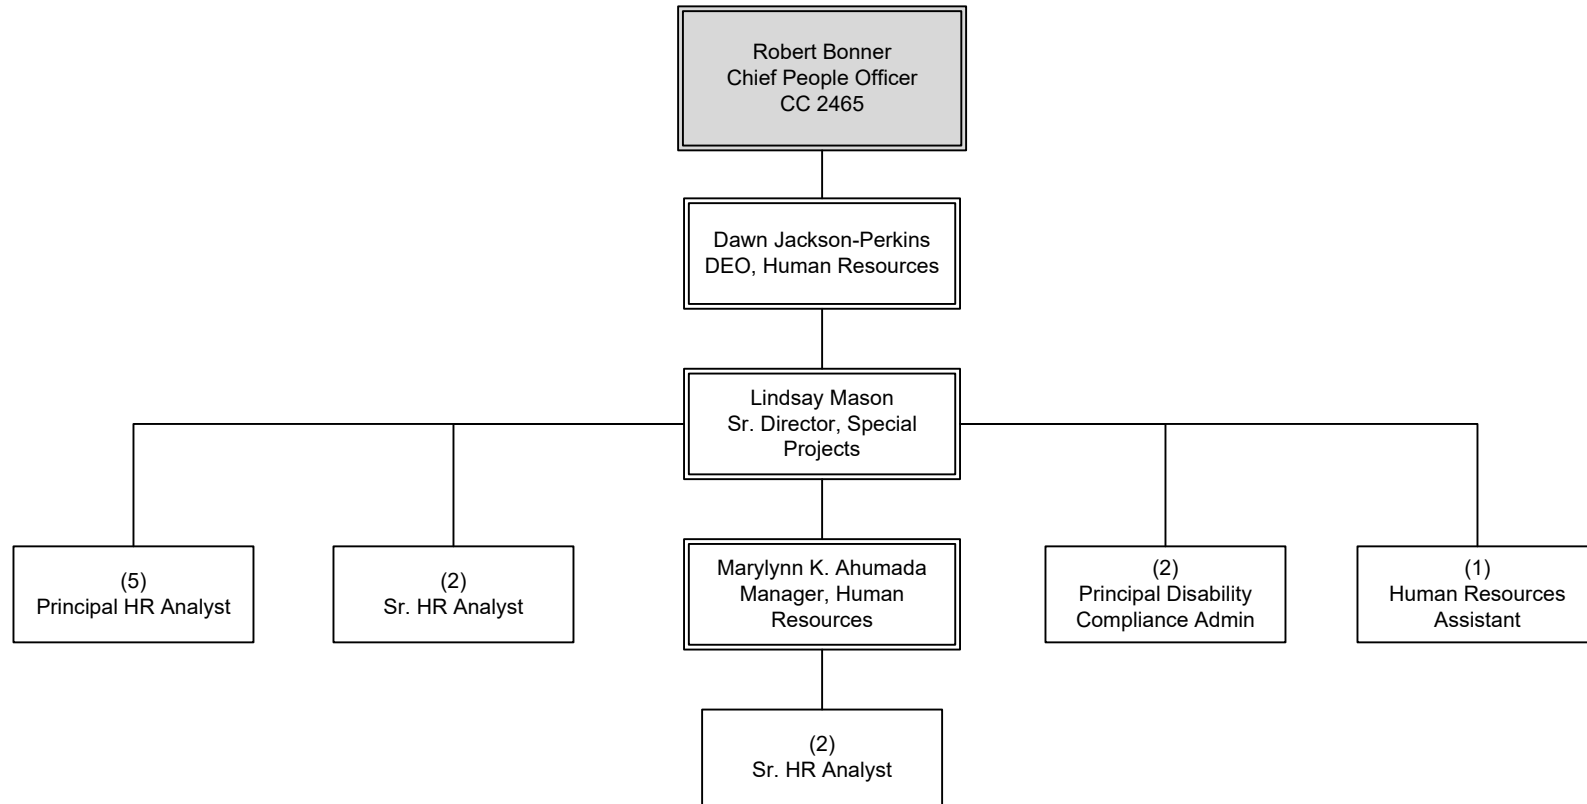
Robert Bonner
Chief People Officer
CC 2465

Dawn Jackson-Perkins
DEO, Human Resources

Lindsay Mason
Sr. Director, Special Projects

(5)
Principal HR Analyst

(2)
Sr. HR Analyst

Marylynn K. Ahumada
Manager, Human Resources

(2)
Principal Disability Compliance Admin

(1)
Human Resources Assistant

(2)
Sr. HR Analyst